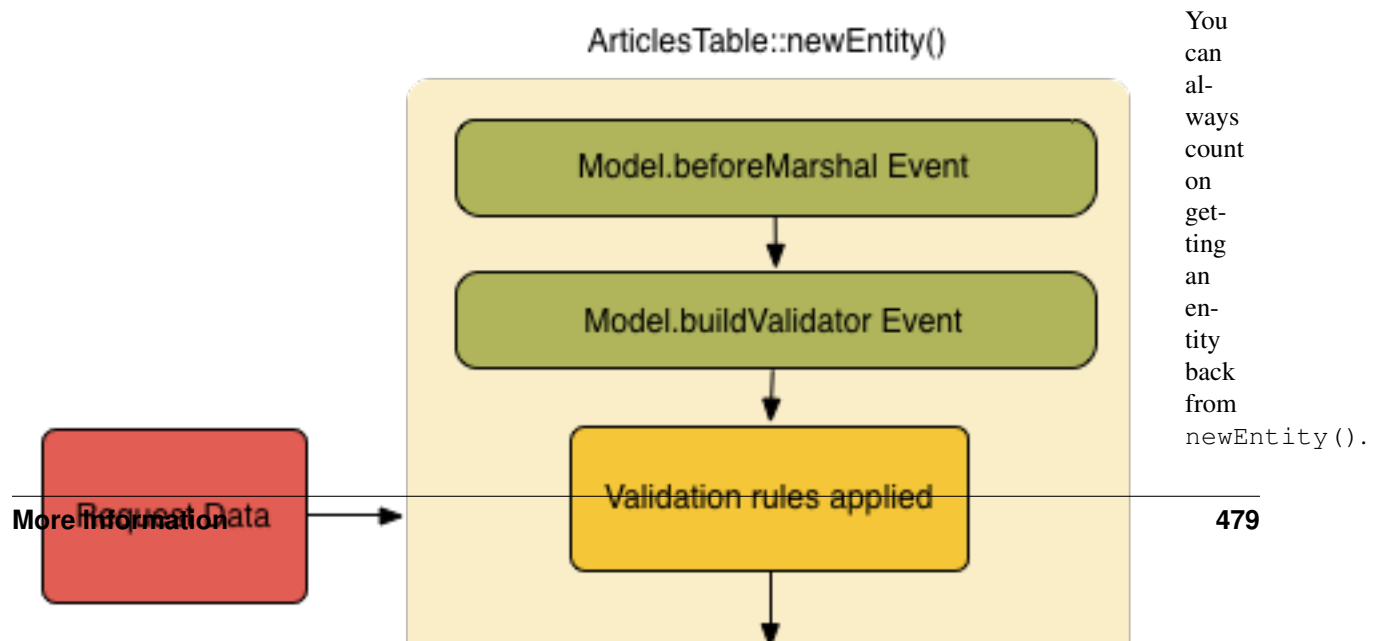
ArticlesTable::newEntity()

Model.beforeMarshal Event

Model.buildValidator Event

Validation rules applied

Request Data

You can always count on getting an entity back from newEntity().

More Information

479